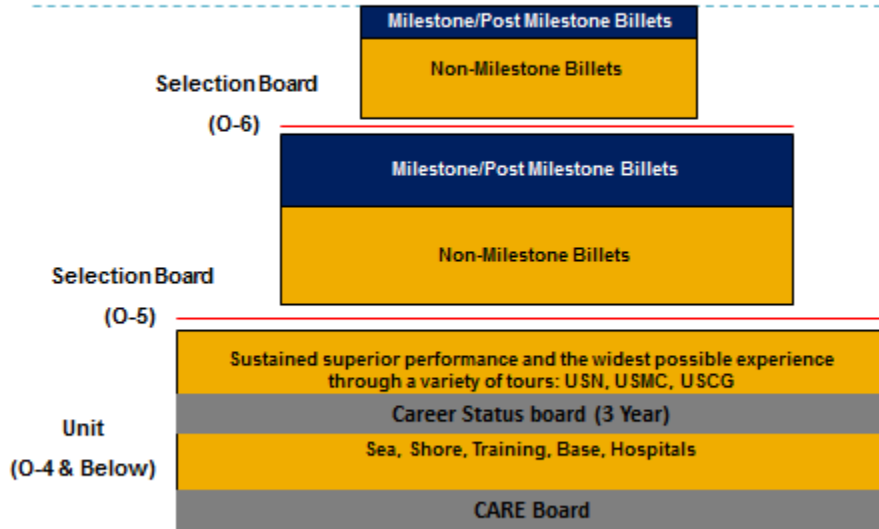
Milestone/Post Milestone Billets

Non-Milestone Billets

Selection Board

(O-6)

Milestone/Post Milestone Billets

Non-Milestone Billets

Selection Board

(O-5)

Sustained superior performance and the widest possible experience through a variety of tours: USN, USMC, USCG

Career Status board (3 Year)

Unit

(O-4 & Below)

Sea, Shore, Training, Base, Hospitals

CARE Board